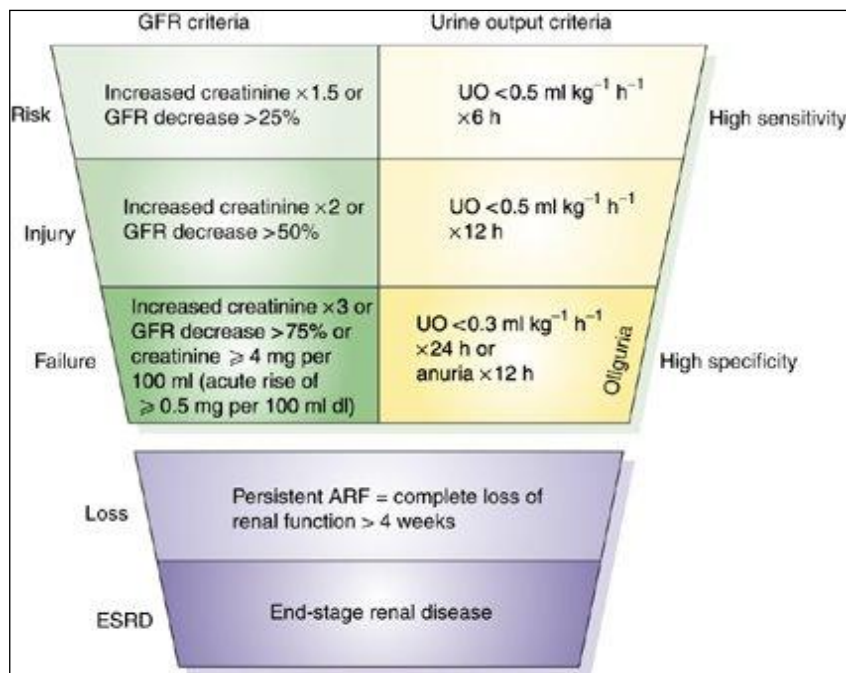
GFR criteria

Urine output criteria

Risk

Increased creatinine $\times 1.5$ or GFR decrease $>25\%$

UO $<0.5$ ml kg$^{-1}$ h$^{-1}$ $\times 6$ h

High sensitivity

Injury

Increased creatinine $\times 2$ or GFR decrease $>50\%$

UO $<0.5$ ml kg$^{-1}$ h$^{-1}$ $\times 12$ h

Failure

Increased creatinine $\times 3$ or GFR decrease $>75\%$ or creatinine $\geqslant 4$ mg per 100 ml (acute rise of $\geqslant 0.5$ mg per 100 ml dl)

UO $<0.3$ ml kg$^{-1}$ h$^{-1}$ $\times 24$ h or anuria $\times 12$ h

Oliguria

High specificity

Loss

Persistent ARF = complete loss of renal function $>4$ weeks

ESRD

End-stage renal disease